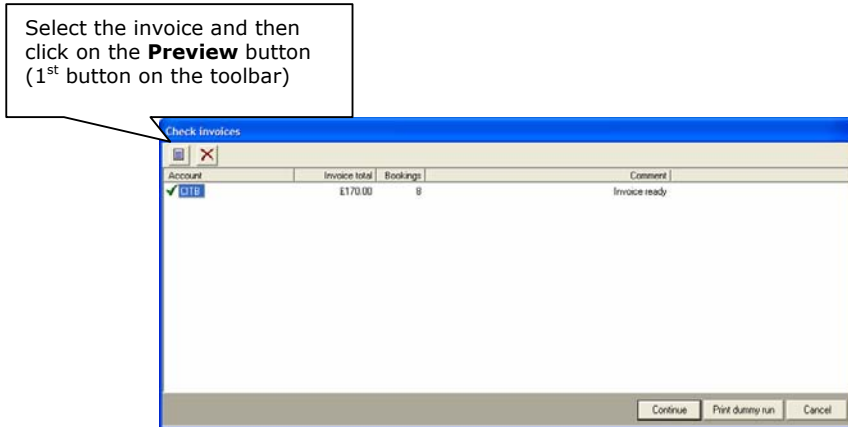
Select the invoice and then click on the **Preview** button ($1^{st}$ button on the toolbar)

Check invoices

| Account | Invoice total | Bookings | Comment |
|---|---|---|---|
| CITB | £170.00 | 8 | Invoice ready |

Continue Print dummy run Cancel